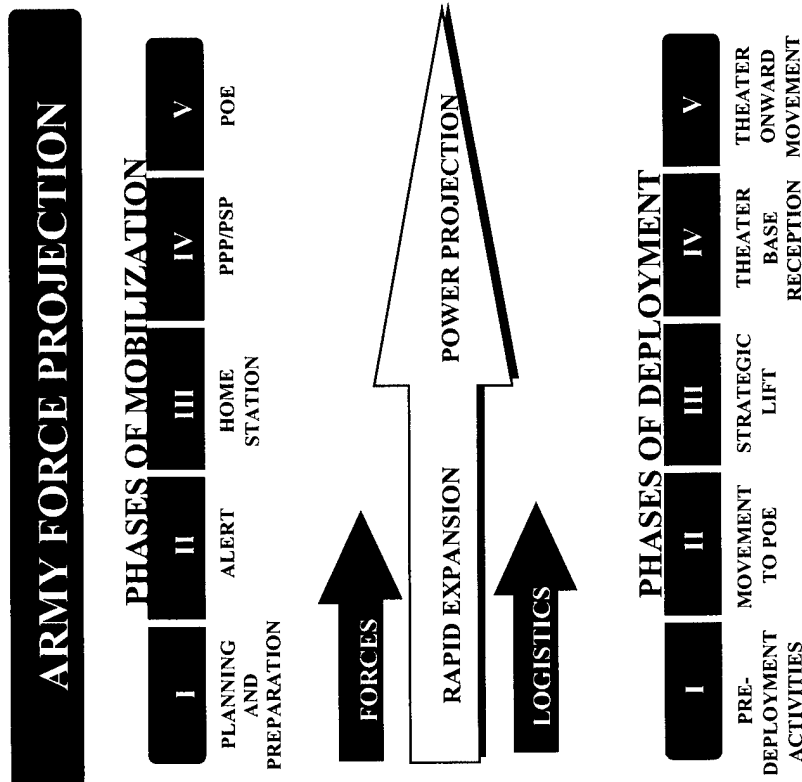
ARMY FORCE PROJECTION

PHASES OF MOBILIZATION

| I | II | III | IV | V |
|---|---|---|---|---|
| PLANNING AND PREPARATION | ALERT | HOME STATION | PPP/PSP | POE |

FORCES

RAPID EXPANSION

POWER PROJECTION

LOGISTICS

PHASES OF DEPLOYMENT

| I | II | III | IV | V |
|---|---|---|---|---|
| PRE-DEPLOYMENT ACTIVITIES | MOVEMENT TO POE | STRATEGIC LIFT | THEATER BASE RECEPTION | THEATER ONWARD MOVEMENT |